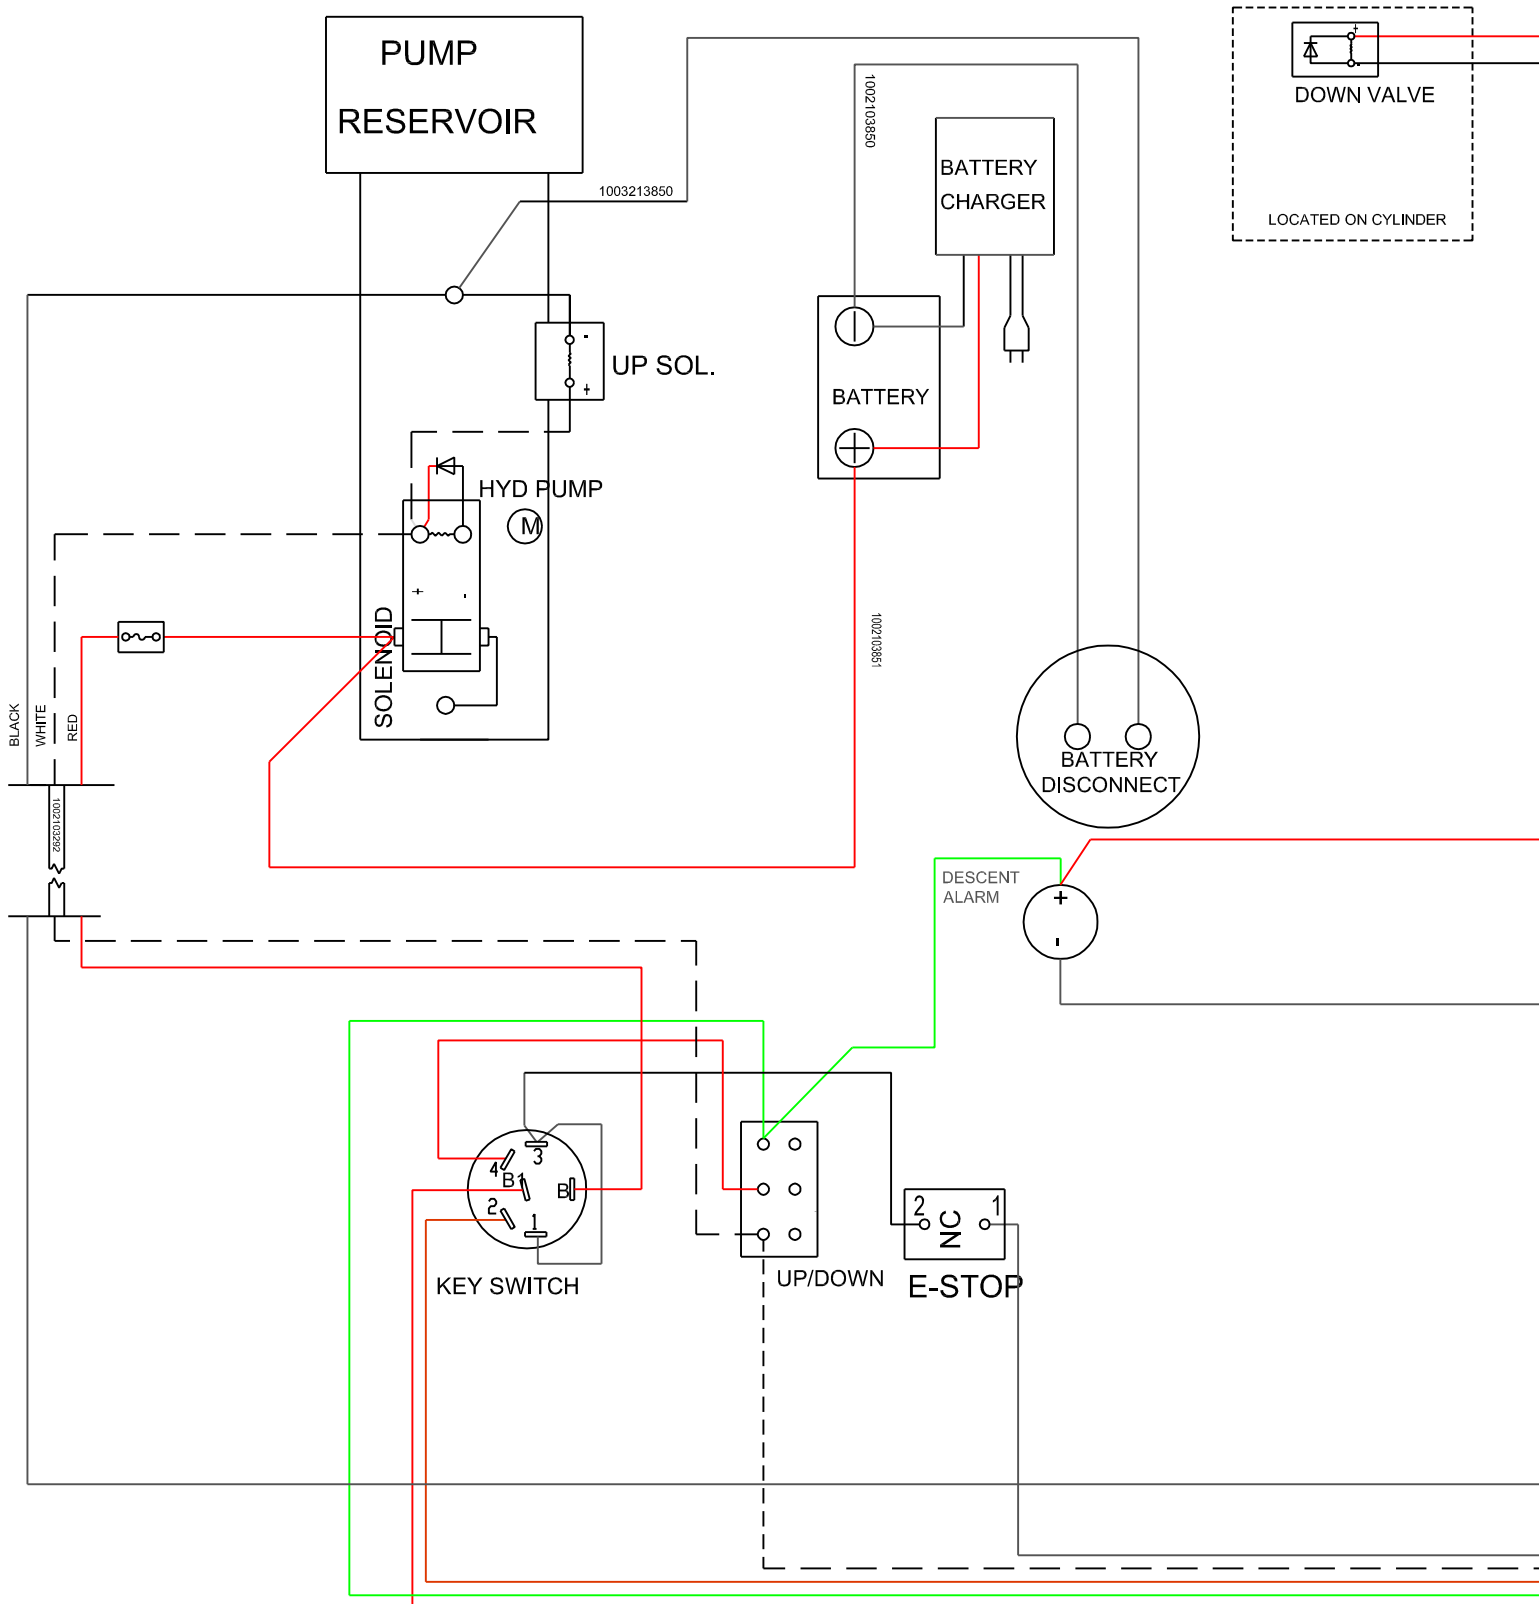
PUMP
RESERVOIR

1003213850

1002103850

BATTERY CHARGER

DOWN VALVE

LOCATED ON CYLINDER

UP SOL.

BATTERY

HYD PUMP

M

SOLENOID

1002103851

BLACK
WHITE
RED

1002103292

BATTERY DISCONNECT

DESCENT ALARM

+

-

4
B1
3
B
2
1

KEY SWITCH

UP/DOWN

2
NC
1

E-STOP